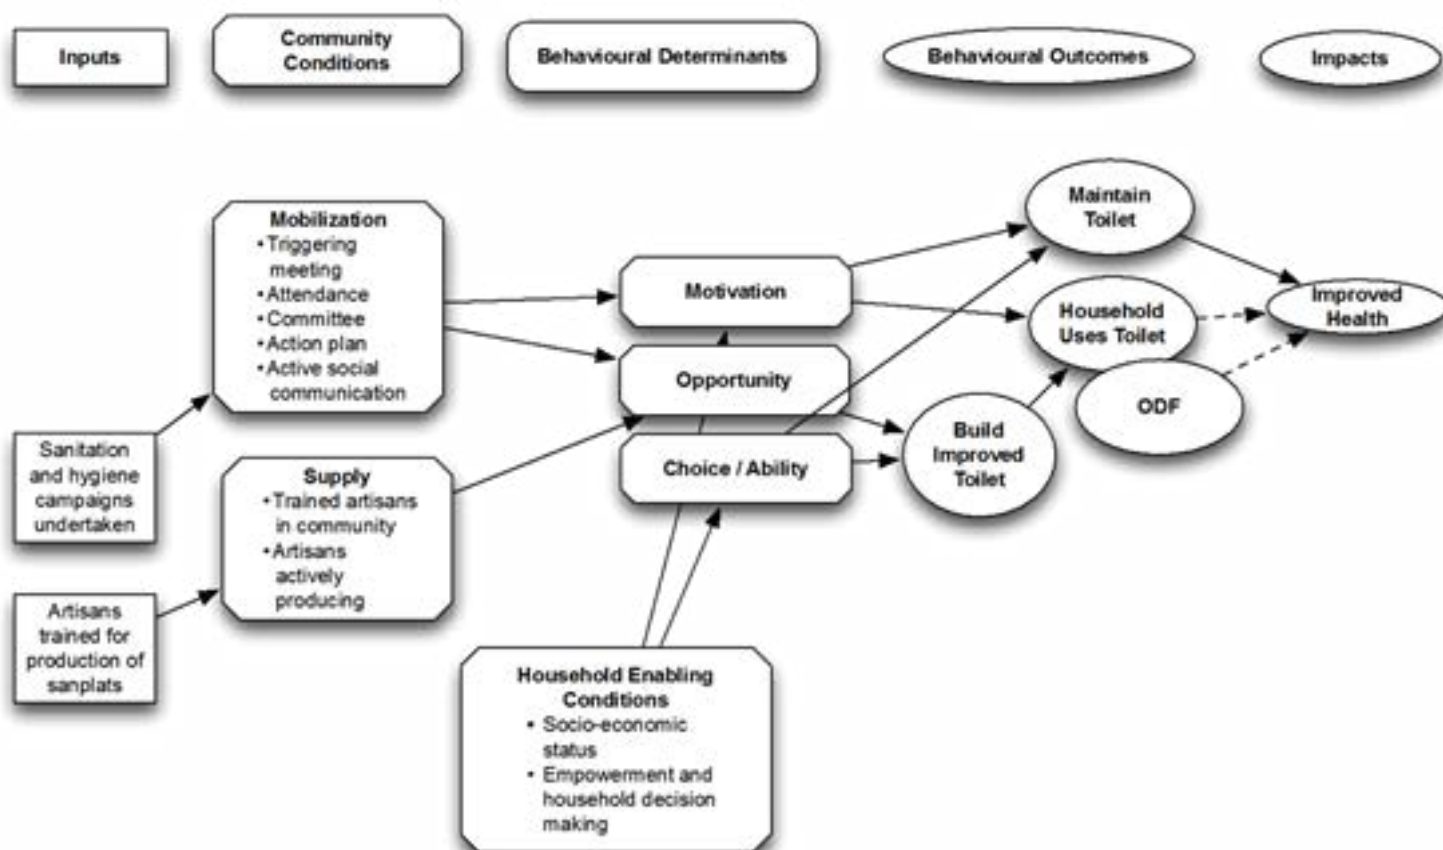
Inputs

Community Conditions

Behavioural Determinants

Behavioural Outcomes

Impacts

Mobilization
• Triggering meeting
• Attendance
• Committee
• Action plan
• Active social communication

Sanitation and hygiene campaigns undertaken

Supply
• Trained artisans in community
• Artisans actively producing

Artisans trained for production of sanplats

Motivation

Opportunity

Choice / Ability

Household Enabling Conditions
• Socio-economic status
• Empowerment and household decision making

Maintain Toilet

Household Uses Toilet

ODF

Build Improved Toilet

Improved Health